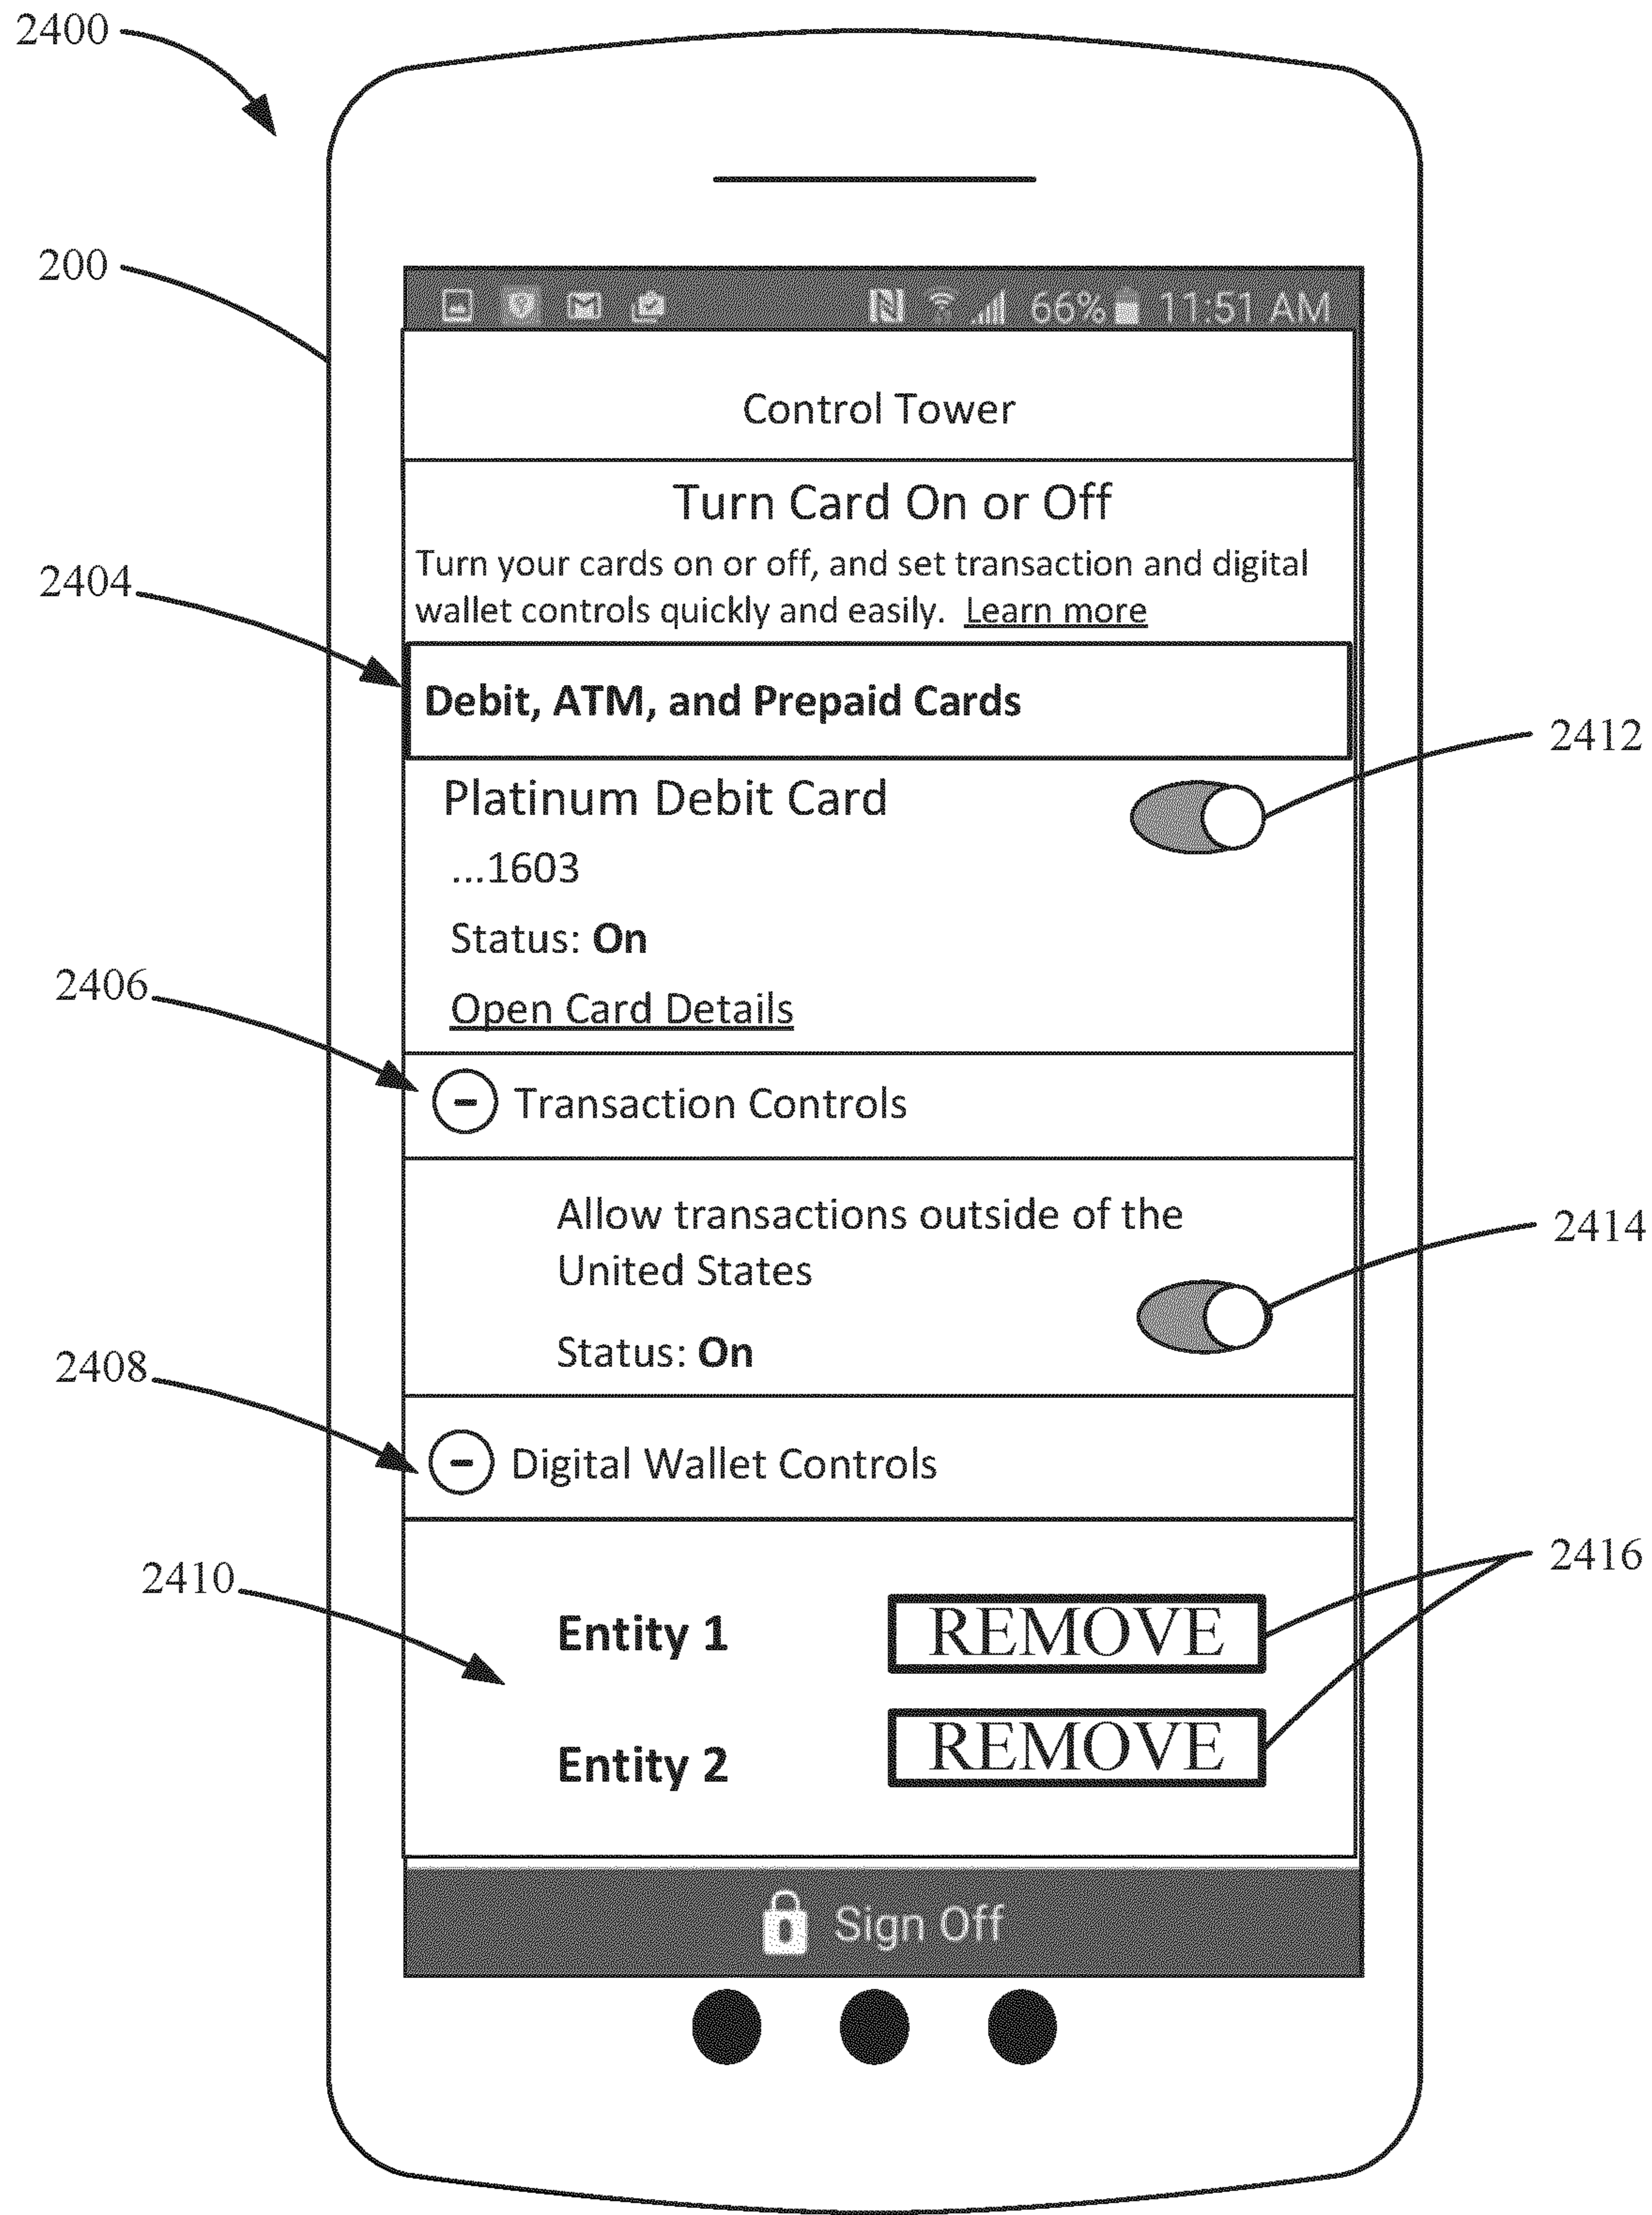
2400

200

66% 11:51 AM

Control Tower

Turn Card On or Off

Turn your cards on or off, and set transaction and digital wallet controls quickly and easily. Learn more

2404

Debit, ATM, and Prepaid Cards

2412

Platinum Debit Card

...1603

Status: On

Open Card Details

2406

Transaction Controls

Allow transactions outside of the United States

2414

Status: On

2408

Digital Wallet Controls

2410

2416

Entity 1 REMOVE

Entity 2 REMOVE

Sign Off